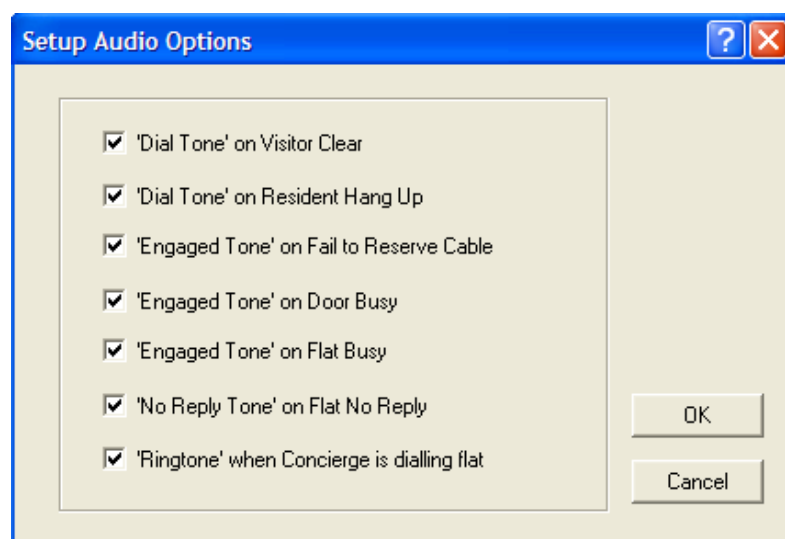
Setup Audio Options

?

'Dial Tone' on Visitor Clear

'Dial Tone' on Resident Hang Up

'Engaged Tone' on Fail to Reserve Cable

'Engaged Tone' on Door Busy

'Engaged Tone' on Flat Busy

'No Reply Tone' on Flat No Reply

'Ringtone' when Concierge is dialling flat

OK

Cancel